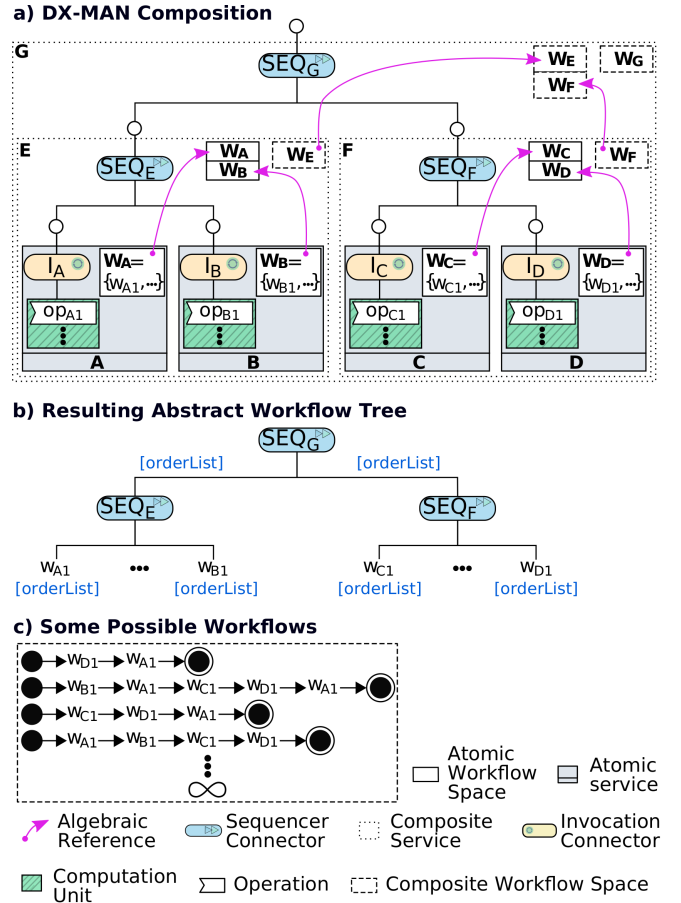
a) DX-MAN Composition

G

$SEQ_G$

$W_E$ $W_G$

$W_F$

E

$SEQ_E$

$W_A$

$W_B$

$W_E$

F

$SEQ_F$

$W_C$

$W_D$

$W_F$

$I_A$

$W_A$= $\{w_{A1},...\}$

$op_{A1}$

A

$I_B$

$W_B$= $\{w_{B1},...\}$

$op_{B1}$

B

$I_C$

$W_C$= $\{w_{C1},...\}$

$op_{C1}$

C

$I_D$

$W_D$= $\{w_{D1},...\}$

$op_{D1}$

D

b) Resulting Abstract Workflow Tree

$SEQ_G$

[orderList] [orderList]

$SEQ_E$ $SEQ_F$

$w_{A1}$ ••• $w_{B1}$ $w_{C1}$ ••• $w_{D1}$

[orderList] [orderList] [orderList] [orderList]

c) Some Possible Workflows

$w_{D1}$ $w_{A1}$

$w_{B1}$ $w_{A1}$ $w_{C1}$ $w_{D1}$ $w_{A1}$

$w_{C1}$ $w_{D1}$ $w_{A1}$

$w_{A1}$ $w_{B1}$ $w_{C1}$ $w_{D1}$

$\infty$

Atomic Workflow Space

Atomic service

Algebraic Reference

Sequencer Connector

Composite Service

Invocation Connector

Computation Unit

Operation

Composite Workflow Space